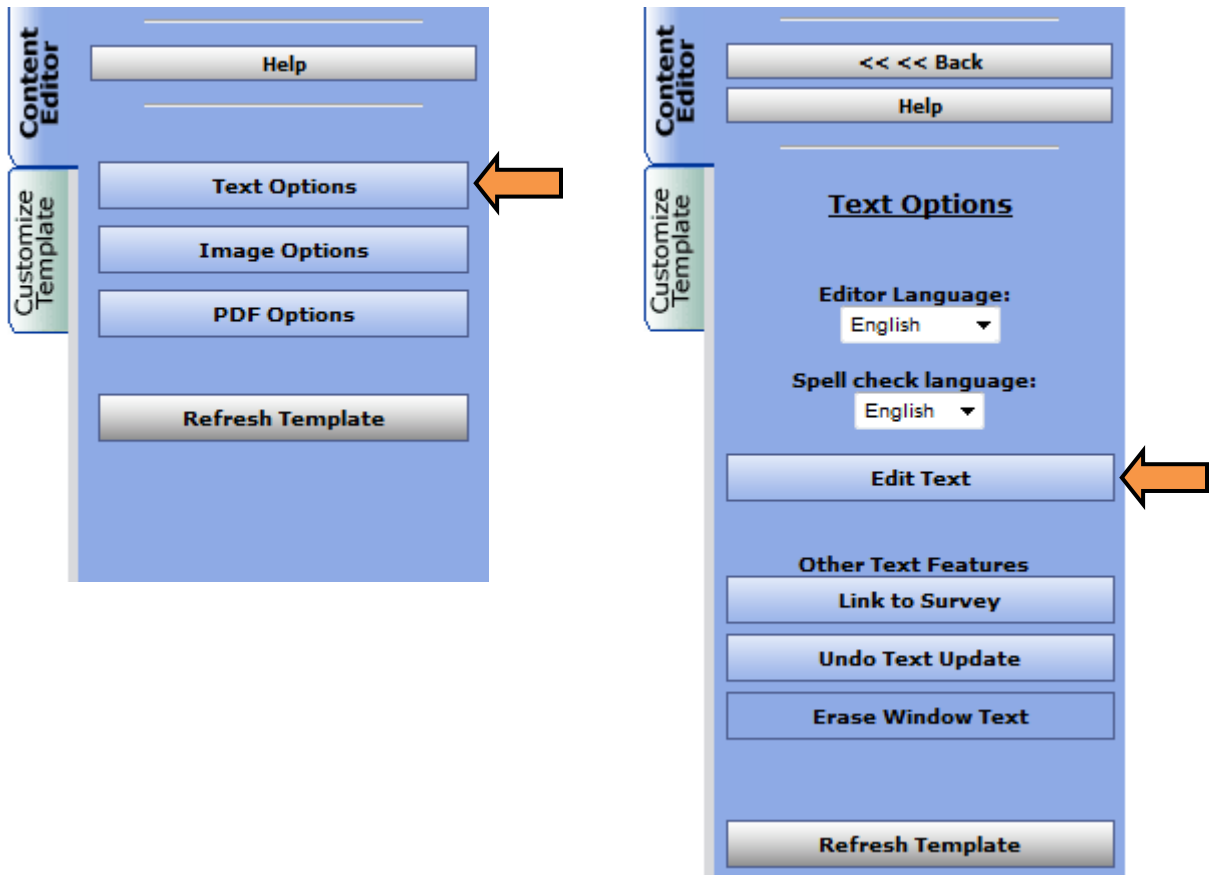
Content Editor

Customize Template

Help

Text Options

Image Options

PDF Options

Refresh Template

Content Editor

Customize Template

<< << Back

Help

Text Options

Editor Language:

English

Spell check language:

English

Edit Text

Other Text Features

Link to Survey

Undo Text Update

Erase Window Text

Refresh Template